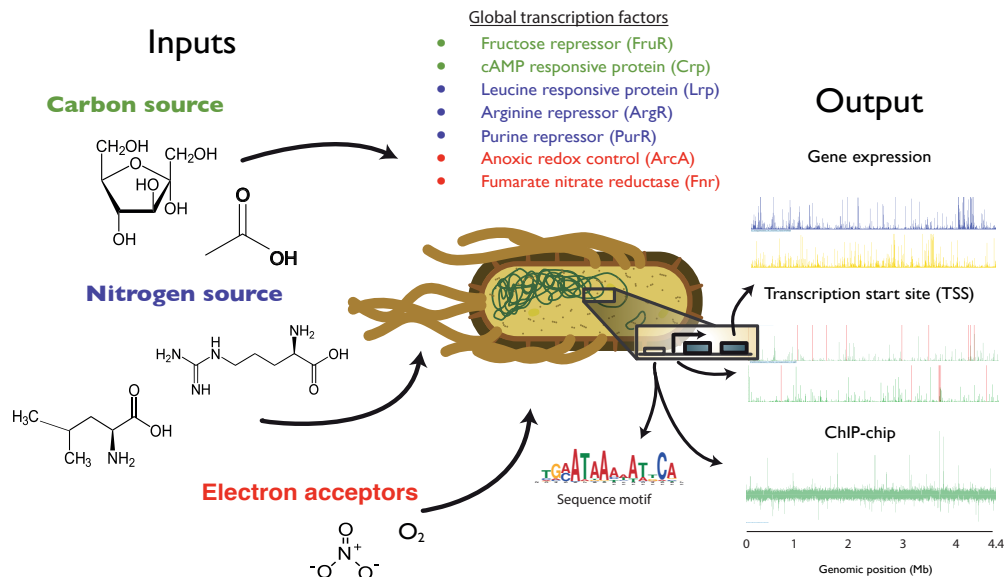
Inputs

Carbon source

$CH_2OH$ $CH_2OH$ HO OH OH OH O O OH

Nitrogen source

$H_2N$ NH N H $NH_2$ OH O

$H_3C$ $CH_3$ $NH_2$ OH O

Electron acceptors

O $N^+$ $^-O$ $O^-$ $O_2$

Global transcription factors
• Fructose repressor (FruR)
• cAMP responsive protein (Crp)
• Leucine responsive protein (Lrp)
• Arginine repressor (ArgR)
• Purine repressor (PurR)
• Anoxic redox control (ArcA)
• Fumarate nitrate reductase (Fnr)

Sequence motif

Output

Gene expression

Transcription start site (TSS)

ChIP-chip

0 1 2 3 4 4.4
Genomic position (Mb)